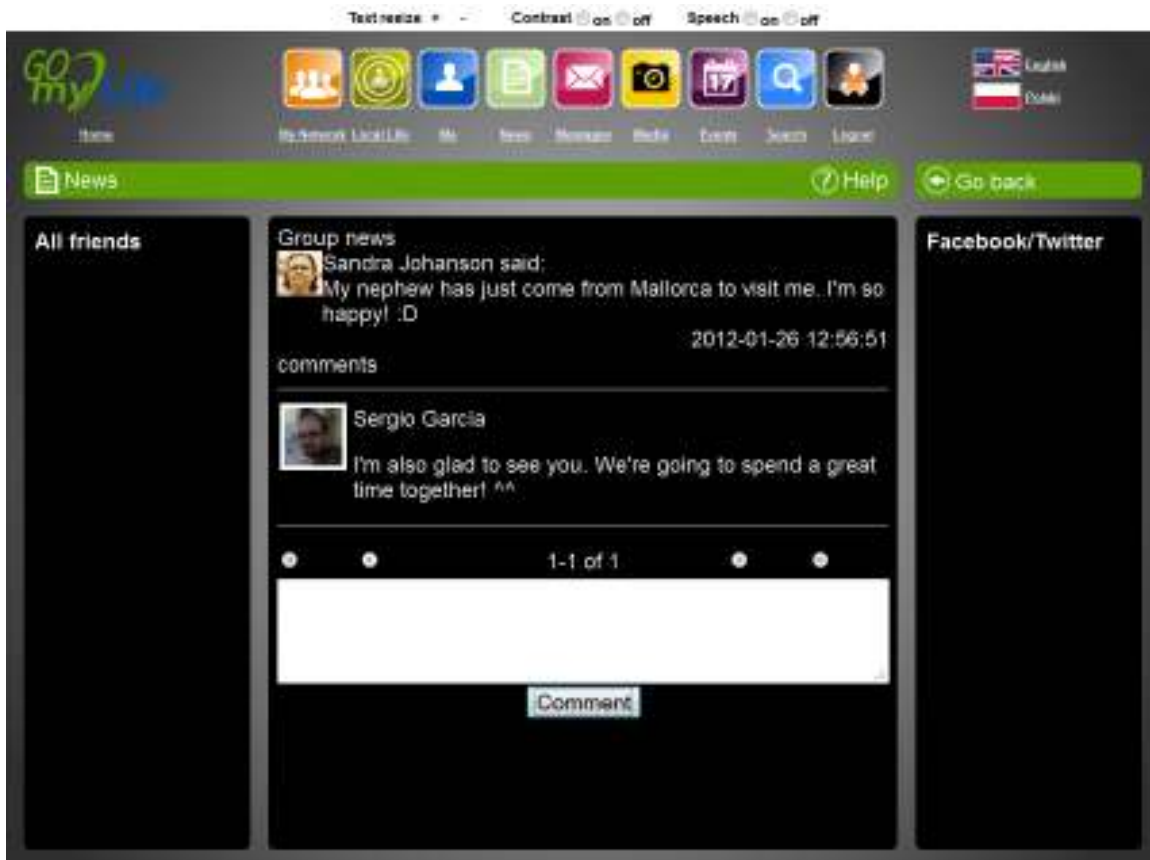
Text resize + - Contrast on off Speech on off

GO my life

Home

My Network Local Life Me News Messages Media Events Search Logout

English
Polski

News

Help

Go back

All friends

Group news
Sandra Johanson said:
My nephew has just come from Mallorca to visit me. I'm so happy! :D
2012-01-26 12:56:51
comments

Sergio Garcia

I'm also glad to see you. We're going to spend a great time together! ^^

1-1 of 1

Comment

Facebook/Twitter